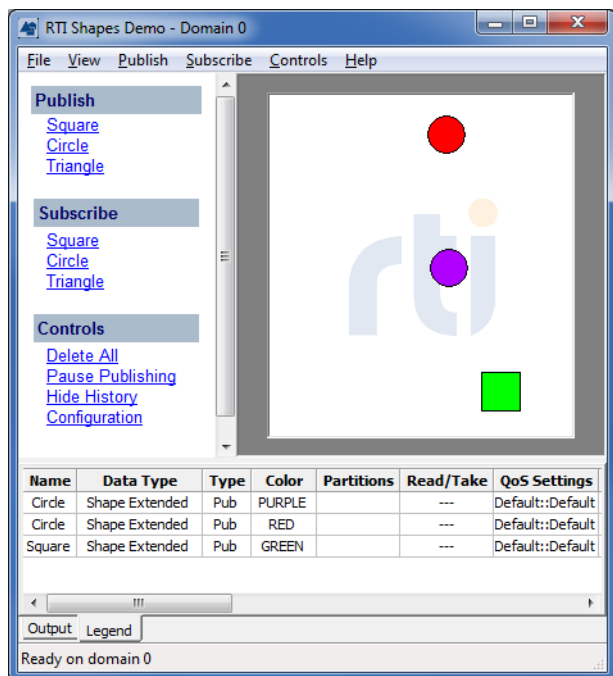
RTI Shapes Demo - Domain 0

File View Publish Subscribe Controls Help

Publish
Square
Circle
Triangle

Subscribe
Square
Circle
Triangle

Controls
Delete All
Pause Publishing
Hide History
Configuration

rti

| Name | Data Type | Type | Color | Partitions | Read/Take | QoS Settings |
|---|---|---|---|---|---|---|
| Circle | Shape Extended | Pub | PURPLE | | --- | Default::Default |
| Circle | Shape Extended | Pub | RED | | --- | Default::Default |
| Square | Shape Extended | Pub | GREEN | | --- | Default::Default |

Output Legend

Ready on domain 0